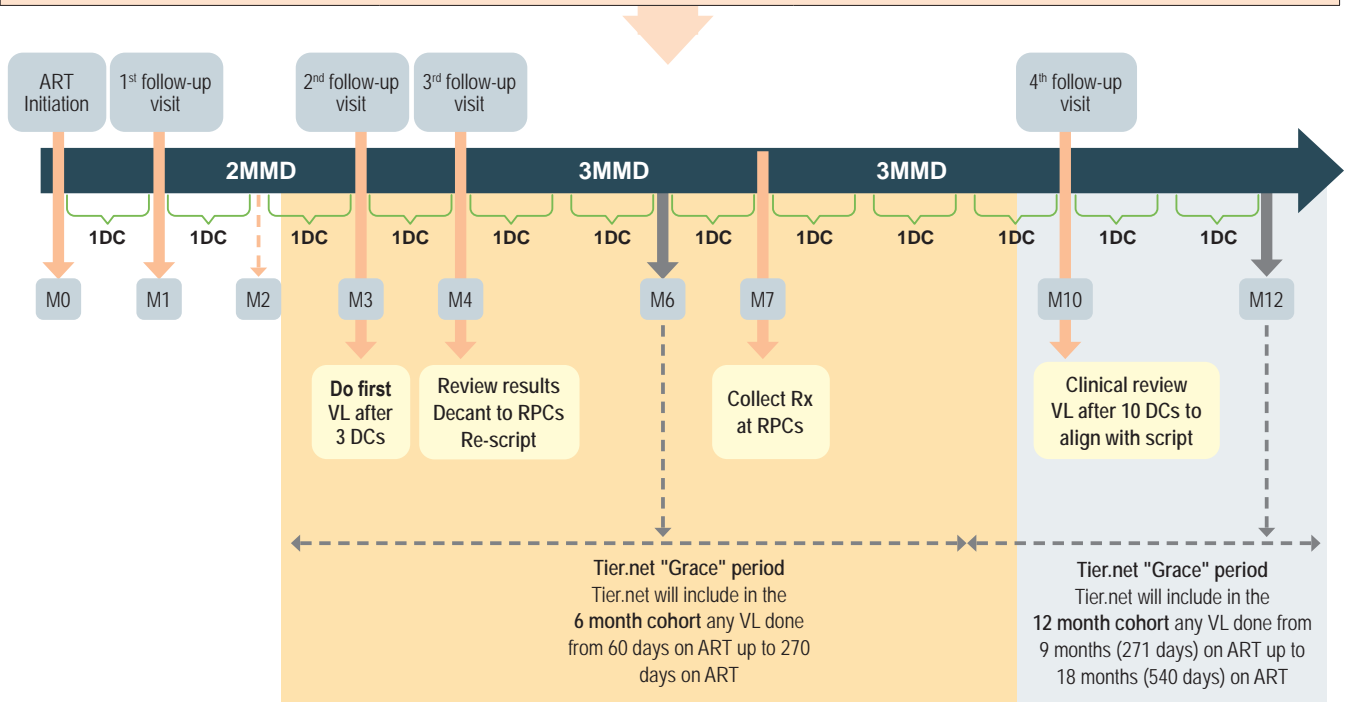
ART Initiation

1st follow-up visit

2nd follow-up visit

3rd follow-up visit

4th follow-up visit

2MMD

3MMD

3MMD

1DC 1DC 1DC 1DC 1DC 1DC 1DC 1DC 1DC 1DC 1DC 1DC

M0 M1 M2 M3 M4 M6 M7 M10 M12

Do first VL after 3 DCs

Review results Decant to RPCs Re-script

Collect Rx at RPCs

Clinical review VL after 10 DCs to align with script

Tier.net "Grace" period
Tier.net will include in the **6 month cohort** any VL done from 60 days on ART up to 270 days on ART

Tier.net "Grace" period
Tier.net will include in the **12 month cohort** any VL done from 9 months (271 days) on ART up to 18 months (540 days) on ART